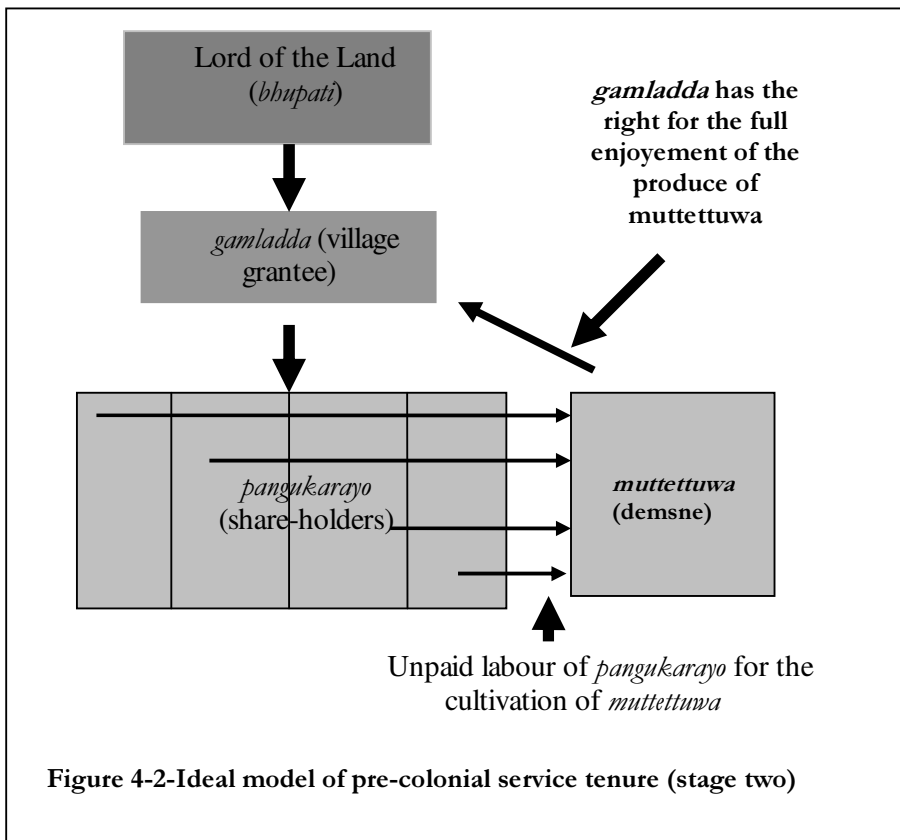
Lord of the Land (*bhupati*)

*gamladda* has the right for the full enjoyement of the produce of muttettuwa

*gamladda* (village grantee)

*pangukarayo* (share-holders)

*muttettuwa* (demsne)

Unpaid labour of *pangukarayo* for the cultivation of *muttettuwa*

**Figure 4-2-Ideal model of pre-colonial service tenure (stage two)**